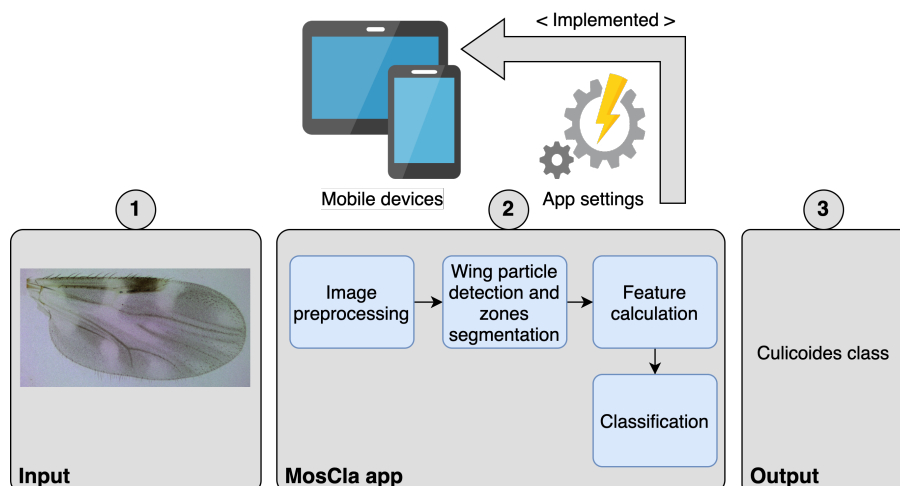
< Implemented >

Mobile devices

App settings

1

2

3

Image preprocessing

Wing particle detection and zones segmentation

Feature calculation

Classification

Culicoides class

Input

MosCla app

Output